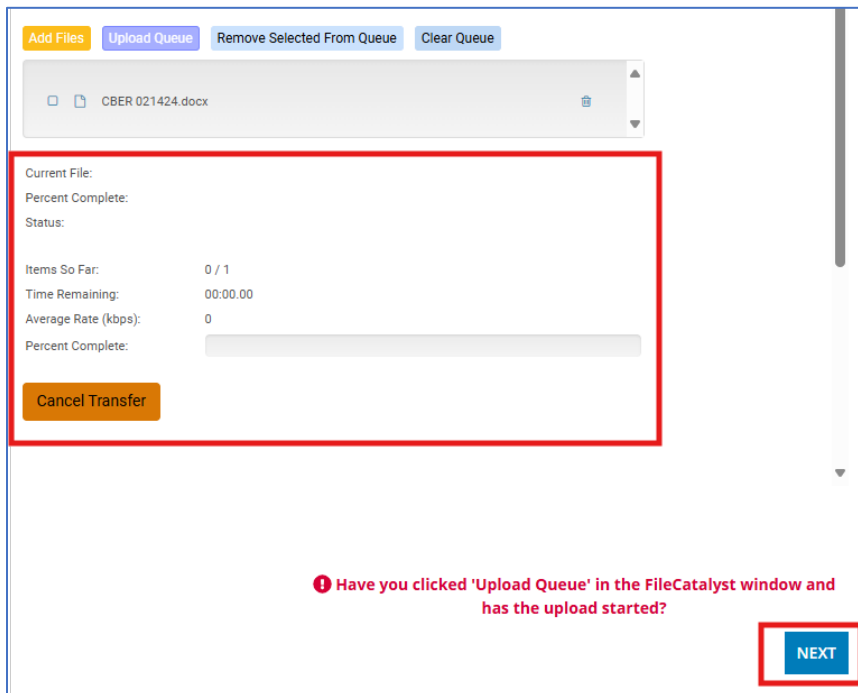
Add Files | Upload Queue | Remove Selected From Queue | Clear Queue

CBER 021424.docx

Current File:
Percent Complete:
Status:

| Items So Far: | 0 / 1 |
|---|---|
| Time Remaining: | 00:00.00 |
| Average Rate (kbps): | 0 |
| Percent Complete: | |

Cancel Transfer

Have you clicked 'Upload Queue' in the FileCatalyst window and has the upload started?

NEXT